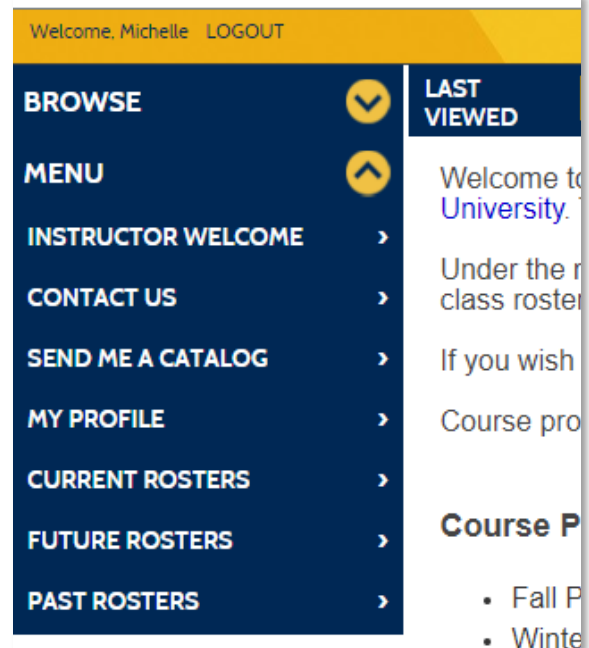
Welcome, Michelle LOGOUT

BROWSE

MENU

INSTRUCTOR WELCOME ›

CONTACT US ›

SEND ME A CATALOG ›

MY PROFILE ›

CURRENT ROSTERS ›

FUTURE ROSTERS ›

PAST ROSTERS ›

LAST VIEWED

Welcome t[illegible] University. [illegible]

Under the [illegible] class roster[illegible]

If you wish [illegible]

Course pro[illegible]

Course P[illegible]

- Fall P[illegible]
- Winte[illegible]